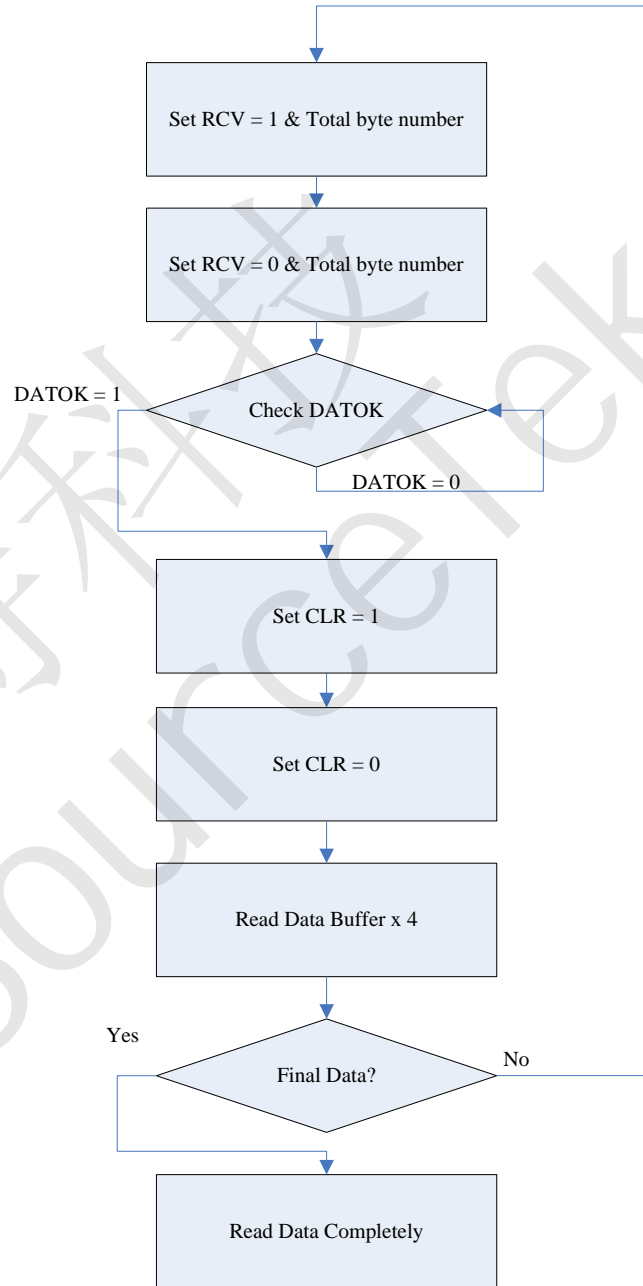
Set RCV = 1 & Total byte number

Set RCV = 0 & Total byte number

DATOK = 1

Check DATOK

DATOK = 0

Set CLR = 1

Set CLR = 0

Read Data Buffer x 4

Yes

Final Data?

No

Read Data Completely

科技

Sourcetek